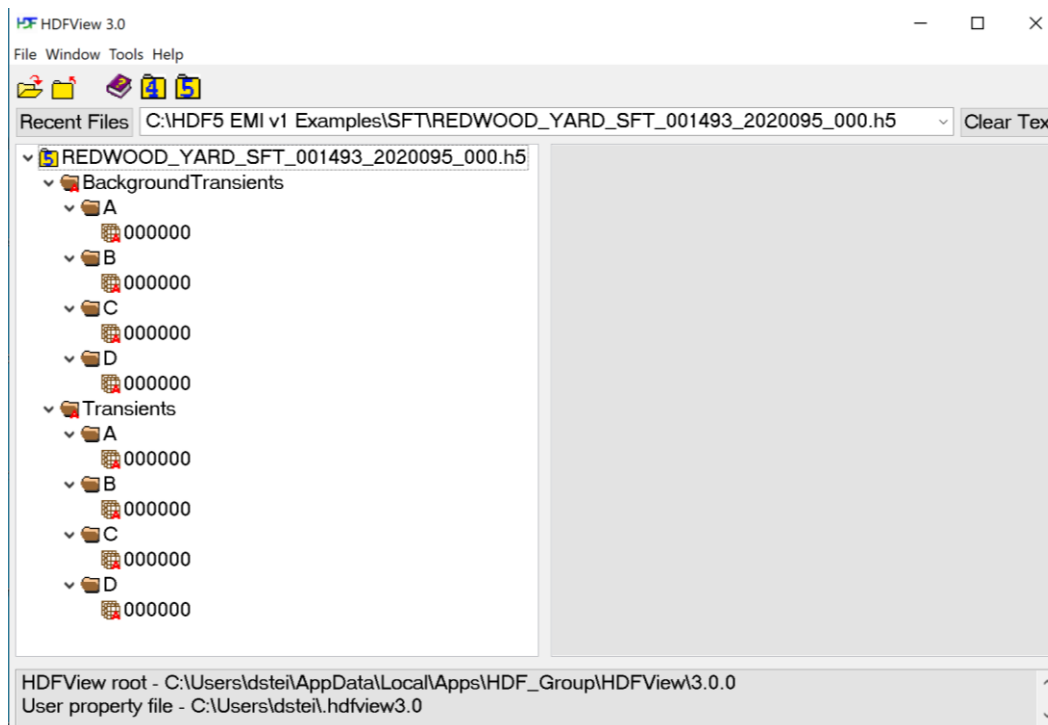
HDFView 3.0

File Window Tools Help

Recent Files C:\HDF5 EMI v1 Examples\SFT\REDWOOD_YARD_SFT_001493_2020095_000.h5 Clear Tex

REDWOOD_YARD_SFT_001493_2020095_000.h5
BackgroundTransients
A
000000
B
000000
C
000000
D
000000
Transients
A
000000
B
000000
C
000000
D
000000

HDFView root - C:\Users\dstei\AppData\Local\Apps\HDF_Group\HDFView\3.0.0
User property file - C:\Users\dstei\.hdfview3.0